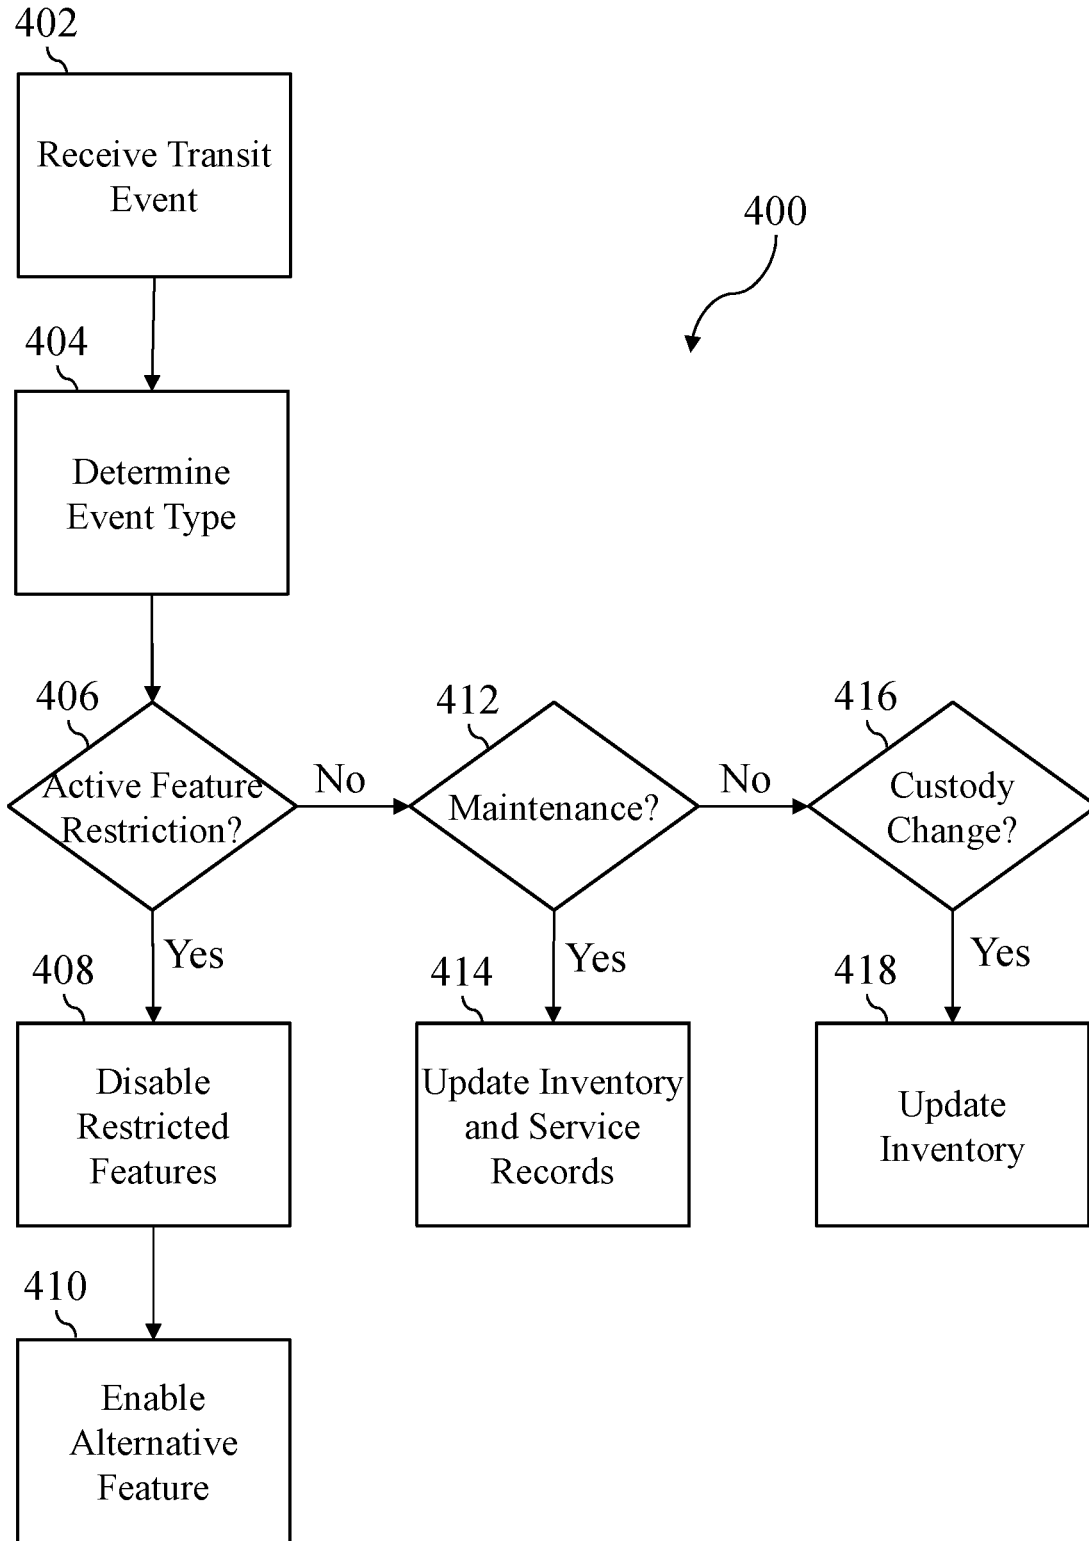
402

Receive Transit Event

400

404

Determine Event Type

406

Active Feature Restriction?

No

412

Maintenance?

No

416

Custody Change?

Yes

408

Disable Restricted Features

Yes

414

Update Inventory and Service Records

Yes

418

Update Inventory

410

Enable Alternative Feature